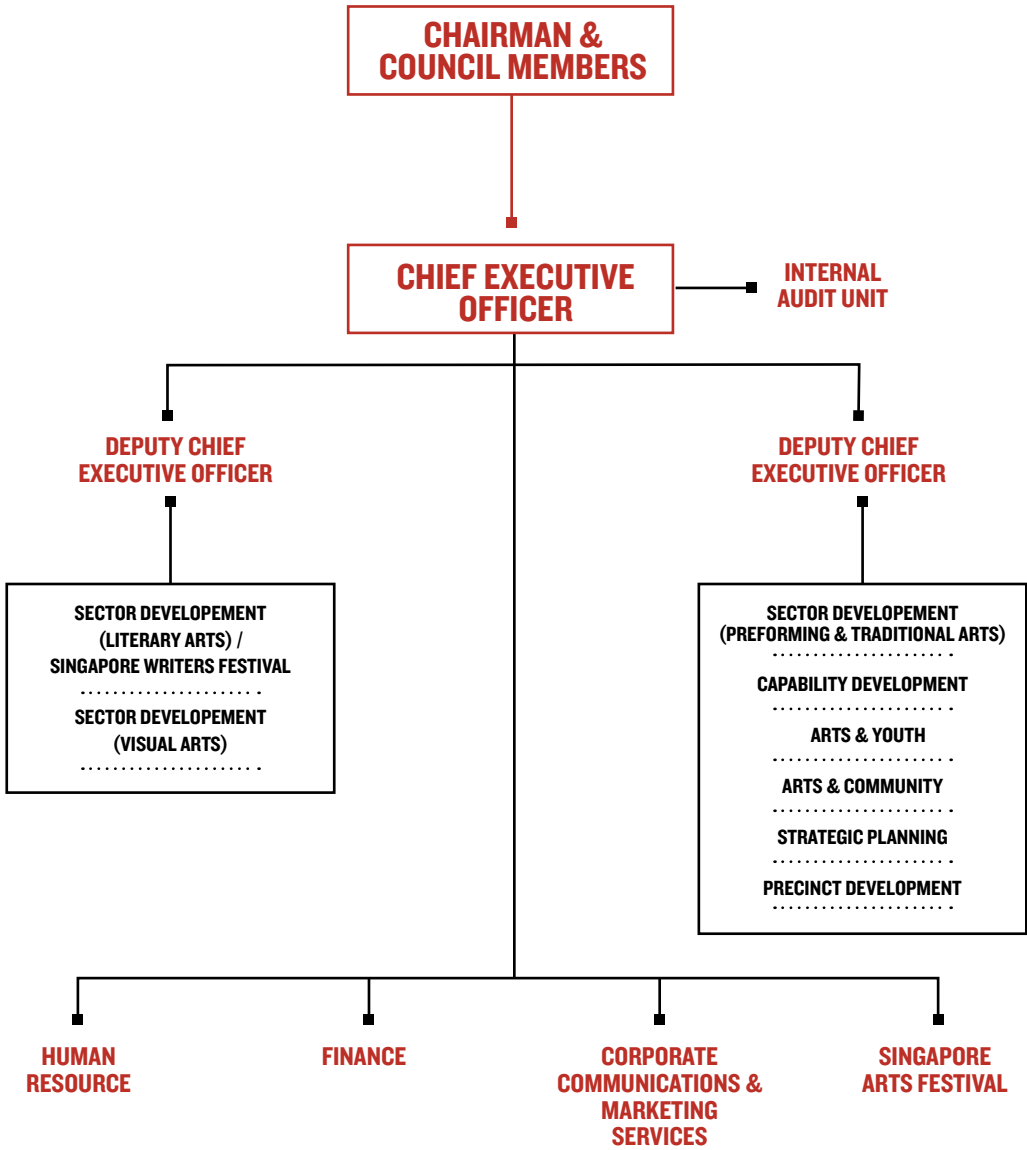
CHAIRMAN & COUNCIL MEMBERS

CHIEF EXECUTIVE OFFICER

INTERNAL AUDIT UNIT

DEPUTY CHIEF EXECUTIVE OFFICER

SECTOR DEVELOPEMENT (LITERARY ARTS) / SINGAPORE WRITERS FESTIVAL

SECTOR DEVELOPEMENT (VISUAL ARTS)

DEPUTY CHIEF EXECUTIVE OFFICER

SECTOR DEVELOPEMENT (PREFORMING & TRADITIONAL ARTS)

CAPABILITY DEVELOPMENT

ARTS & YOUTH

ARTS & COMMUNITY

STRATEGIC PLANNING

PRECINCT DEVELOPMENT

HUMAN RESOURCE

FINANCE

CORPORATE COMMUNICATIONS & MARKETING SERVICES

SINGAPORE ARTS FESTIVAL